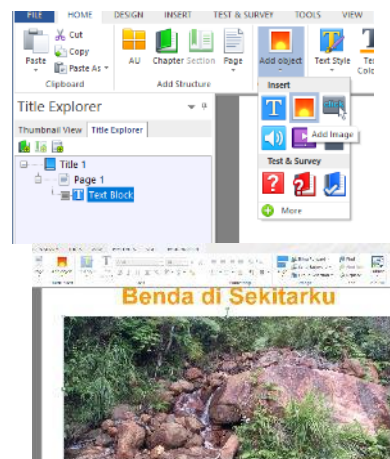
FILE HOME DESIGN INSERT TEST & SURVEY TOOLS VIEW

Paste Cut Copy Paste As

Clipboard

AU Chapter Section Page

Add Structure

Add object Text Style Text Colo

Insert

Add Image

Test & Survey

More

Title Explorer

Thumbnail View Title Explorer

Title 1

Page 1

Text Block

Benda di Sekitarku